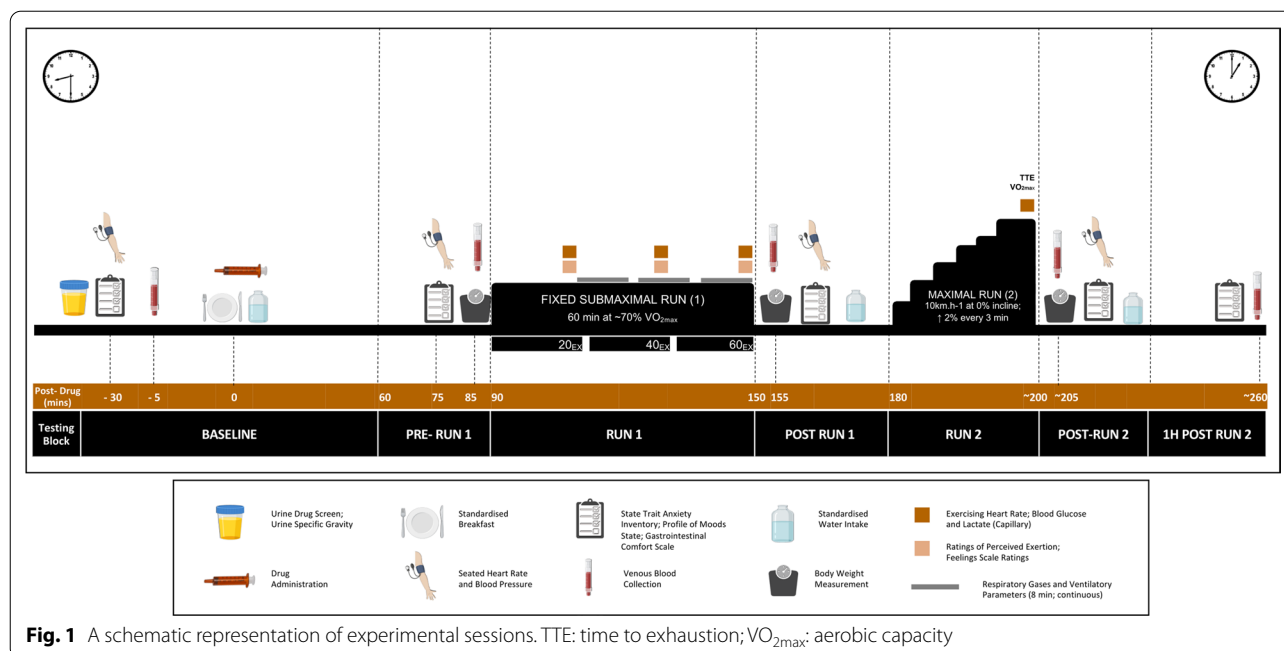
TTE
$VO_{2max}$

FIXED SUBMAXIMAL RUN (1)
60 min at ~70% $VO_{2max}$

MAXIMAL RUN (2)
10km.h-1 at 0% incline;
↑ 2% every 3 min

$20_{EX}$ $40_{EX}$ $60_{EX}$

| Post- Drug (mins) | - 30 | - 5 | 0 | 60 | 75 | 85 | 90 | 150 | 155 | 180 | ~200 | ~205 | ~260 |
|---|---|---|---|---|---|---|---|---|---|---|---|---|---|

| Testing Block | BASELINE | PRE- RUN 1 | RUN 1 | POST RUN 1 | RUN 2 | POST-RUN 2 | 1H POST RUN 2 |
|---|---|---|---|---|---|---|---|

Urine Drug Screen; Urine Specific Gravity
Drug Administration
Standardised Breakfast
Seated Heart Rate and Blood Pressure
State Trait Anxiety Inventory; Profile of Moods State; Gastrointestinal Comfort Scale
Venous Blood Collection
Standardised Water Intake
Body Weight Measurement
Exercising Heart Rate; Blood Glucose and Lactate (Capillary)
Ratings of Perceived Exertion; Feelings Scale Ratings
Respiratory Gases and Ventilatory Parameters (8 min; continuous)

**Fig. 1** A schematic representation of experimental sessions. TTE: time to exhaustion; $VO_{2max}$: aerobic capacity